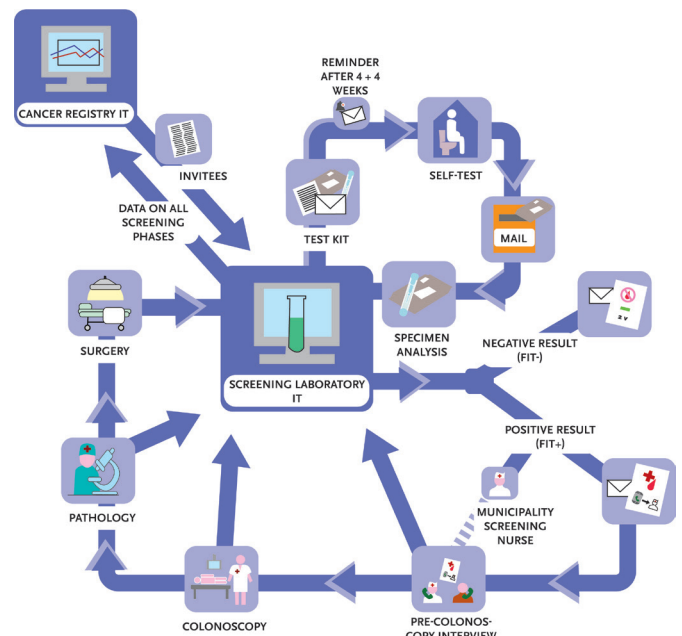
CANCER REGISTRY IT

REMINDER AFTER 4 + 4 WEEKS

INVITEES

SELF-TEST

DATA ON ALL SCREENING PHASES

TEST KIT

MAIL

SURGERY

SPECIMEN ANALYSIS

NEGATIVE RESULT (FIT-)

SCREENING LABORATORY IT

POSITIVE RESULT (FIT+)

PATHOLOGY

MUNICIPALITY SCREENING NURSE

COLONOSCOPY

PRE-COLONOSCOPY INTERVIEW